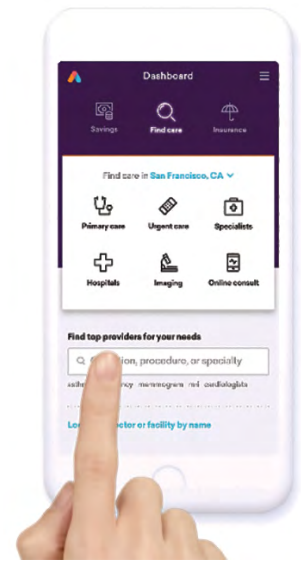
Dashboard

Savings

Find care

Insurance

Find care in San Francisco, CA

Primary care

Urgent care

Specialists

Hospitals

Imaging

Online consult

Find top providers for your needs

S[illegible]tion, procedure, or specialty

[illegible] mammogram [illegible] cardiologists

Lo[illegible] doctor or facility by name